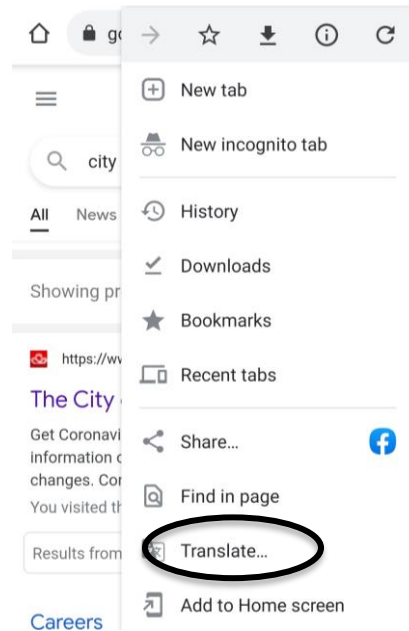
go

city

All News

Showing pr

https://w

The City

Get Coronavi information c changes. Cor

You visited th

Results from

Careers

New tab

New incognito tab

History

Downloads

Bookmarks

Recent tabs

Share...

Find in page

Translate...

Add to Home screen